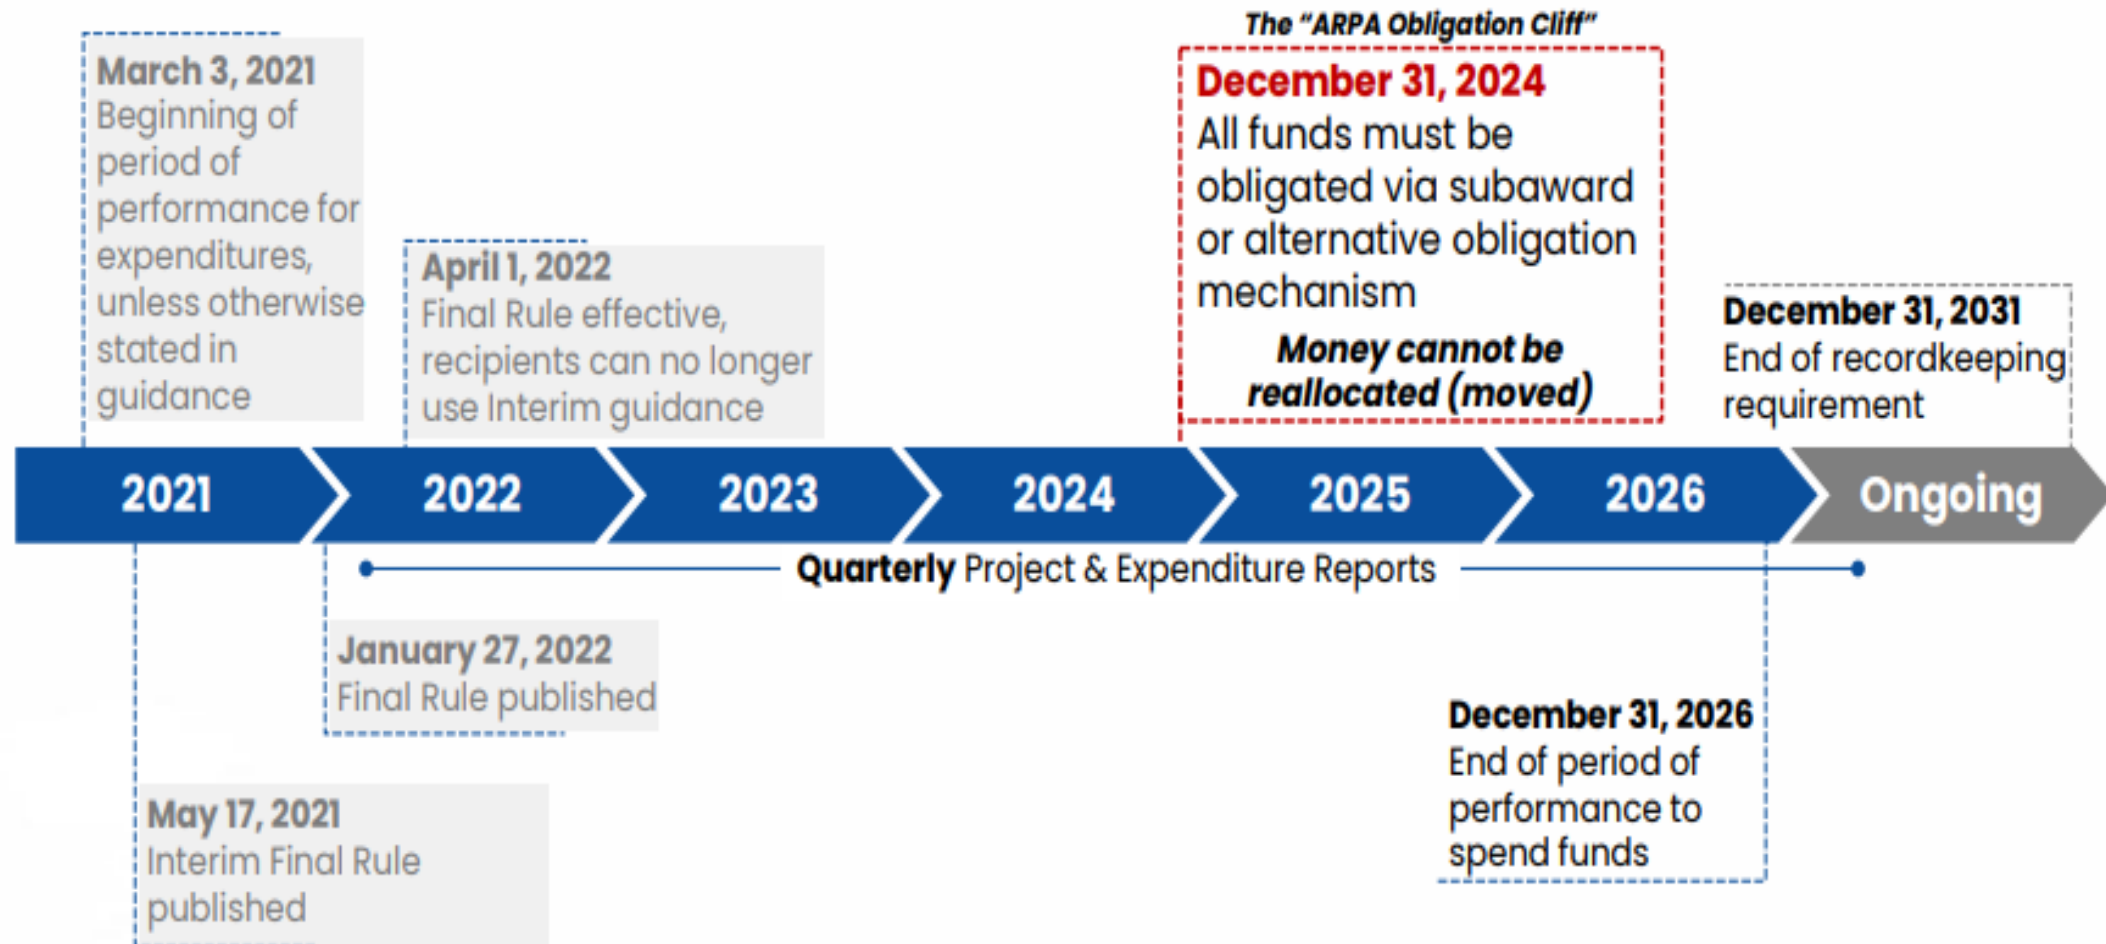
March 3, 2021
Beginning of period of performance for expenditures, unless otherwise stated in guidance

April 1, 2022
Final Rule effective, recipients can no longer use Interim guidance

The "ARPA Obligation Cliff"
December 31, 2024
All funds must be obligated via subaward or alternative obligation mechanism
Money cannot be reallocated (moved)

December 31, 2031
End of recordkeeping requirement

2021 2022 2023 2024 2025 2026 Ongoing

Quarterly Project & Expenditure Reports

January 27, 2022
Final Rule published

December 31, 2026
End of period of performance to spend funds

May 17, 2021
Interim Final Rule published